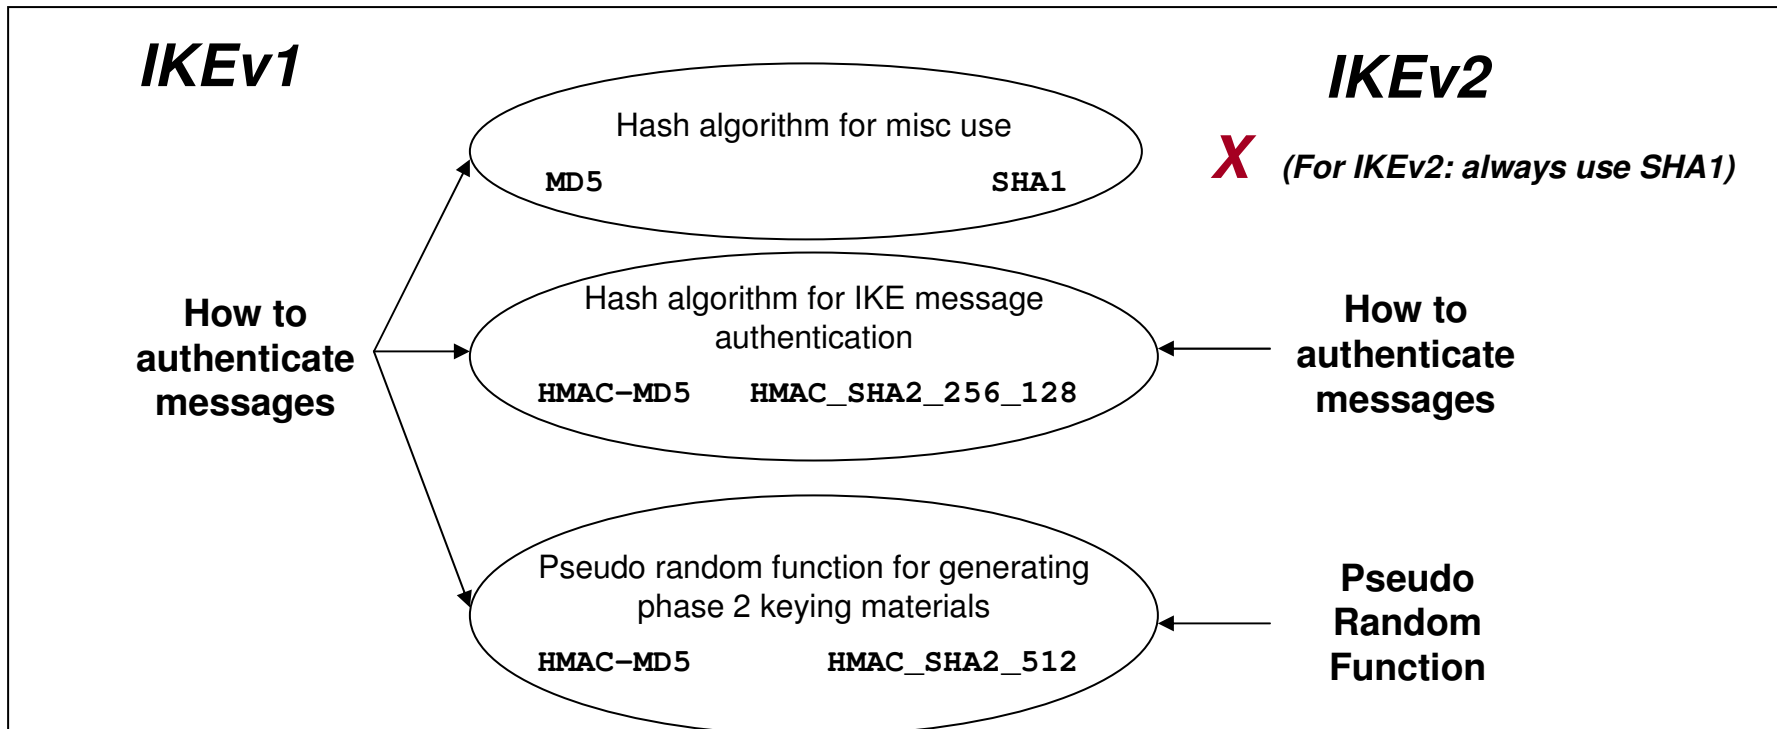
IKEv1

IKEv2

Hash algorithm for misc use

MD5 SHA1

X (For IKEv2: always use SHA1)

How to authenticate messages

Hash algorithm for IKE message authentication

HMAC–MD5 HMAC_SHA2_256_128

How to authenticate messages

Pseudo random function for generating phase 2 keying materials

HMAC–MD5 HMAC_SHA2_512

Pseudo Random Function